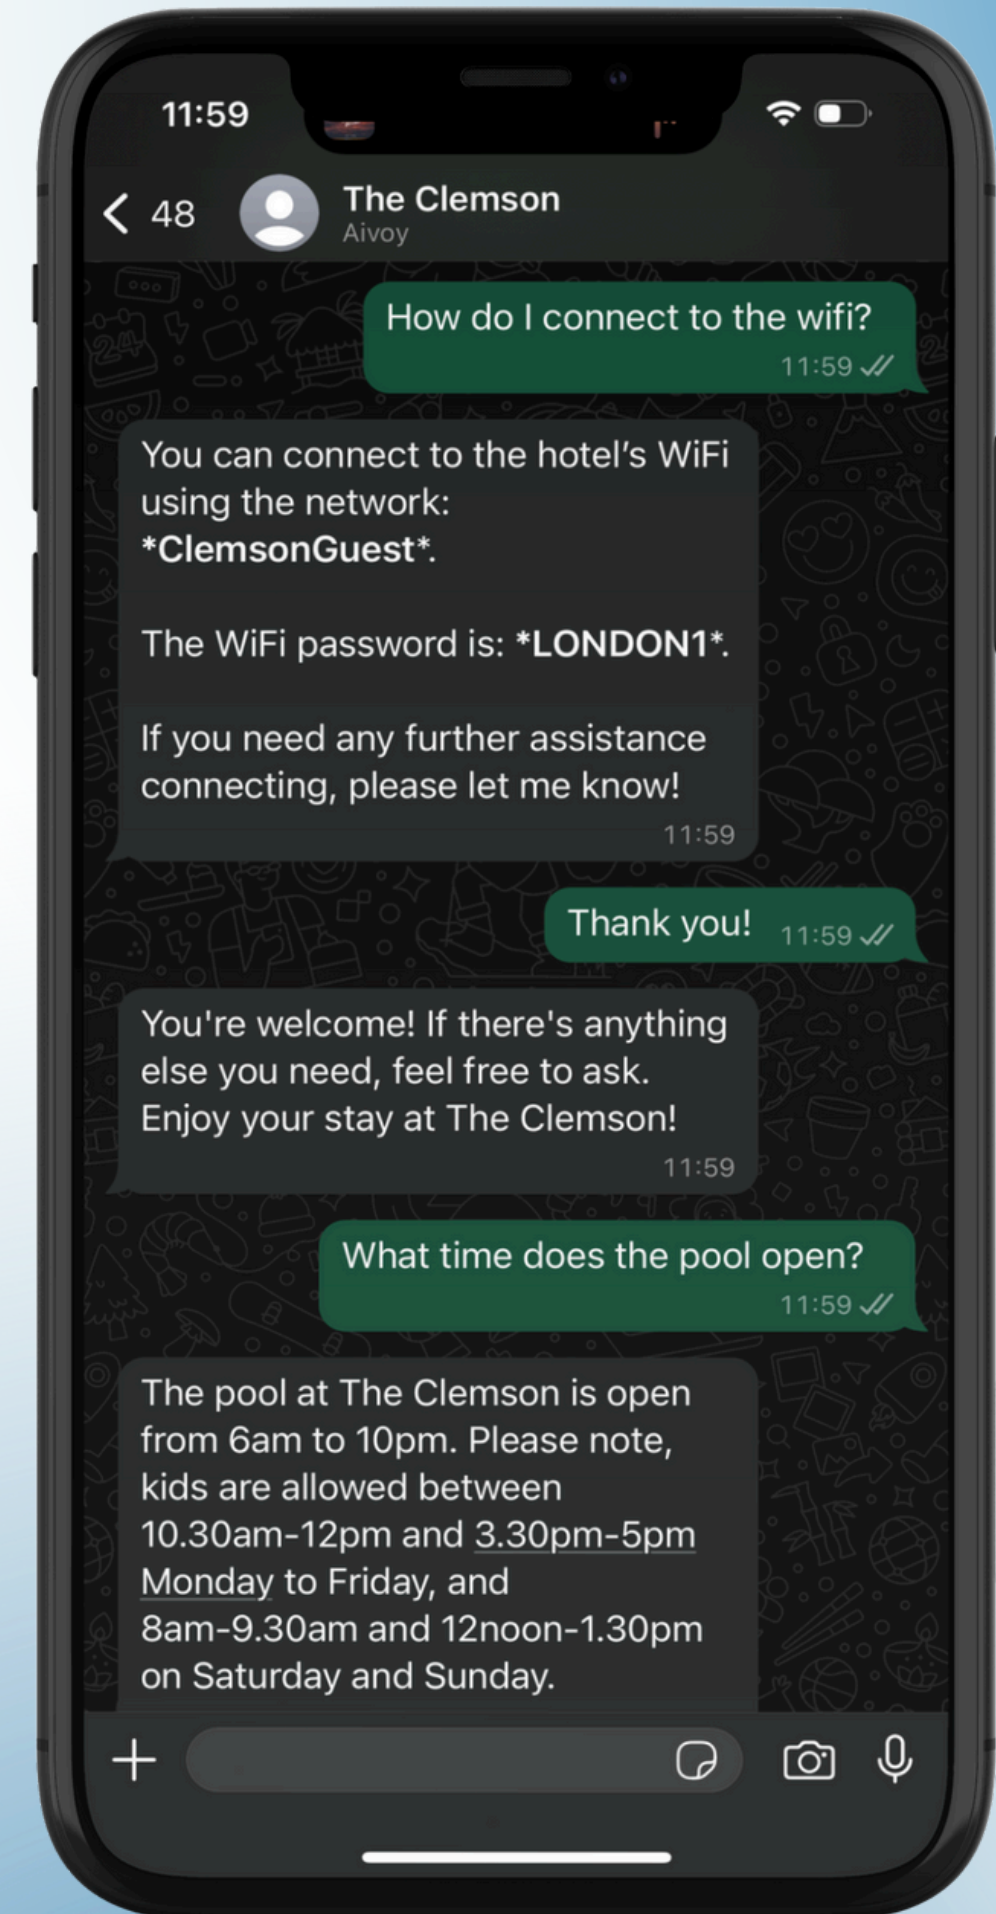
11:59

< 48 The Clemson
Aivoy

How do I connect to the wifi?
11:59

You can connect to the hotel's WiFi using the network: *ClemsonGuest*.

The WiFi password is: *LONDON1*.

If you need any further assistance connecting, please let me know!
11:59

Thank you! 11:59

You're welcome! If there's anything else you need, feel free to ask. Enjoy your stay at The Clemson!
11:59

What time does the pool open?
11:59

The pool at The Clemson is open from 6am to 10pm. Please note, kids are allowed between 10.30am-12pm and 3.30pm-5pm Monday to Friday, and 8am-9.30am and 12noon-1.30pm on Saturday and Sunday.